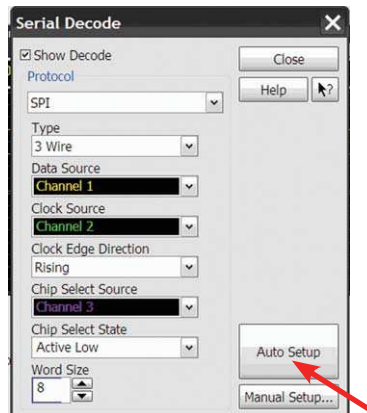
Serial Decode

☑ Show Decode

Protocol

SPI

Type

3 Wire

Data Source

Channel 1

Clock Source

Channel 2

Clock Edge Direction

Rising

Chip Select Source

Channel 3

Chip Select State

Active Low

Word Size

8

Close

Help

?

Auto Setup

Manual Setup...